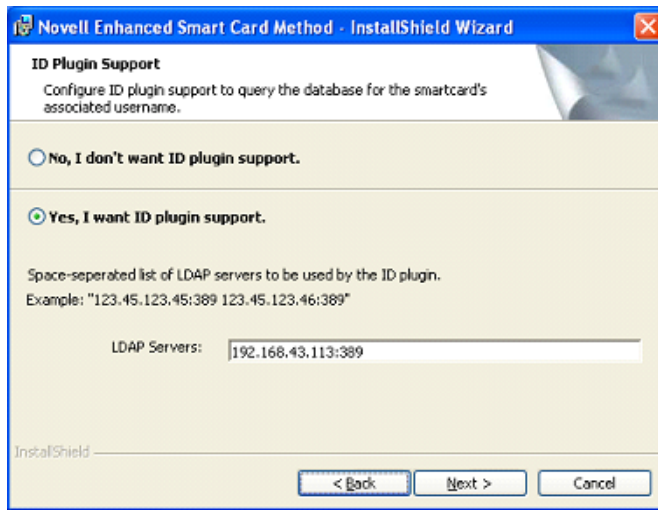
Novell Enhanced Smart Card Method - InstallShield Wizard

ID Plugin Support

Configure ID plugin support to query the database for the smartcard's associated username.

No, I don't want ID plugin support.

Yes, I want ID plugin support.

Space-seperated list of LDAP servers to be used by the ID plugin.
Example: "123.45.123.45:389 123.45.123.46:389"

LDAP Servers: 192.168.43.113:389

InstallShield

< Back

Next >

Cancel